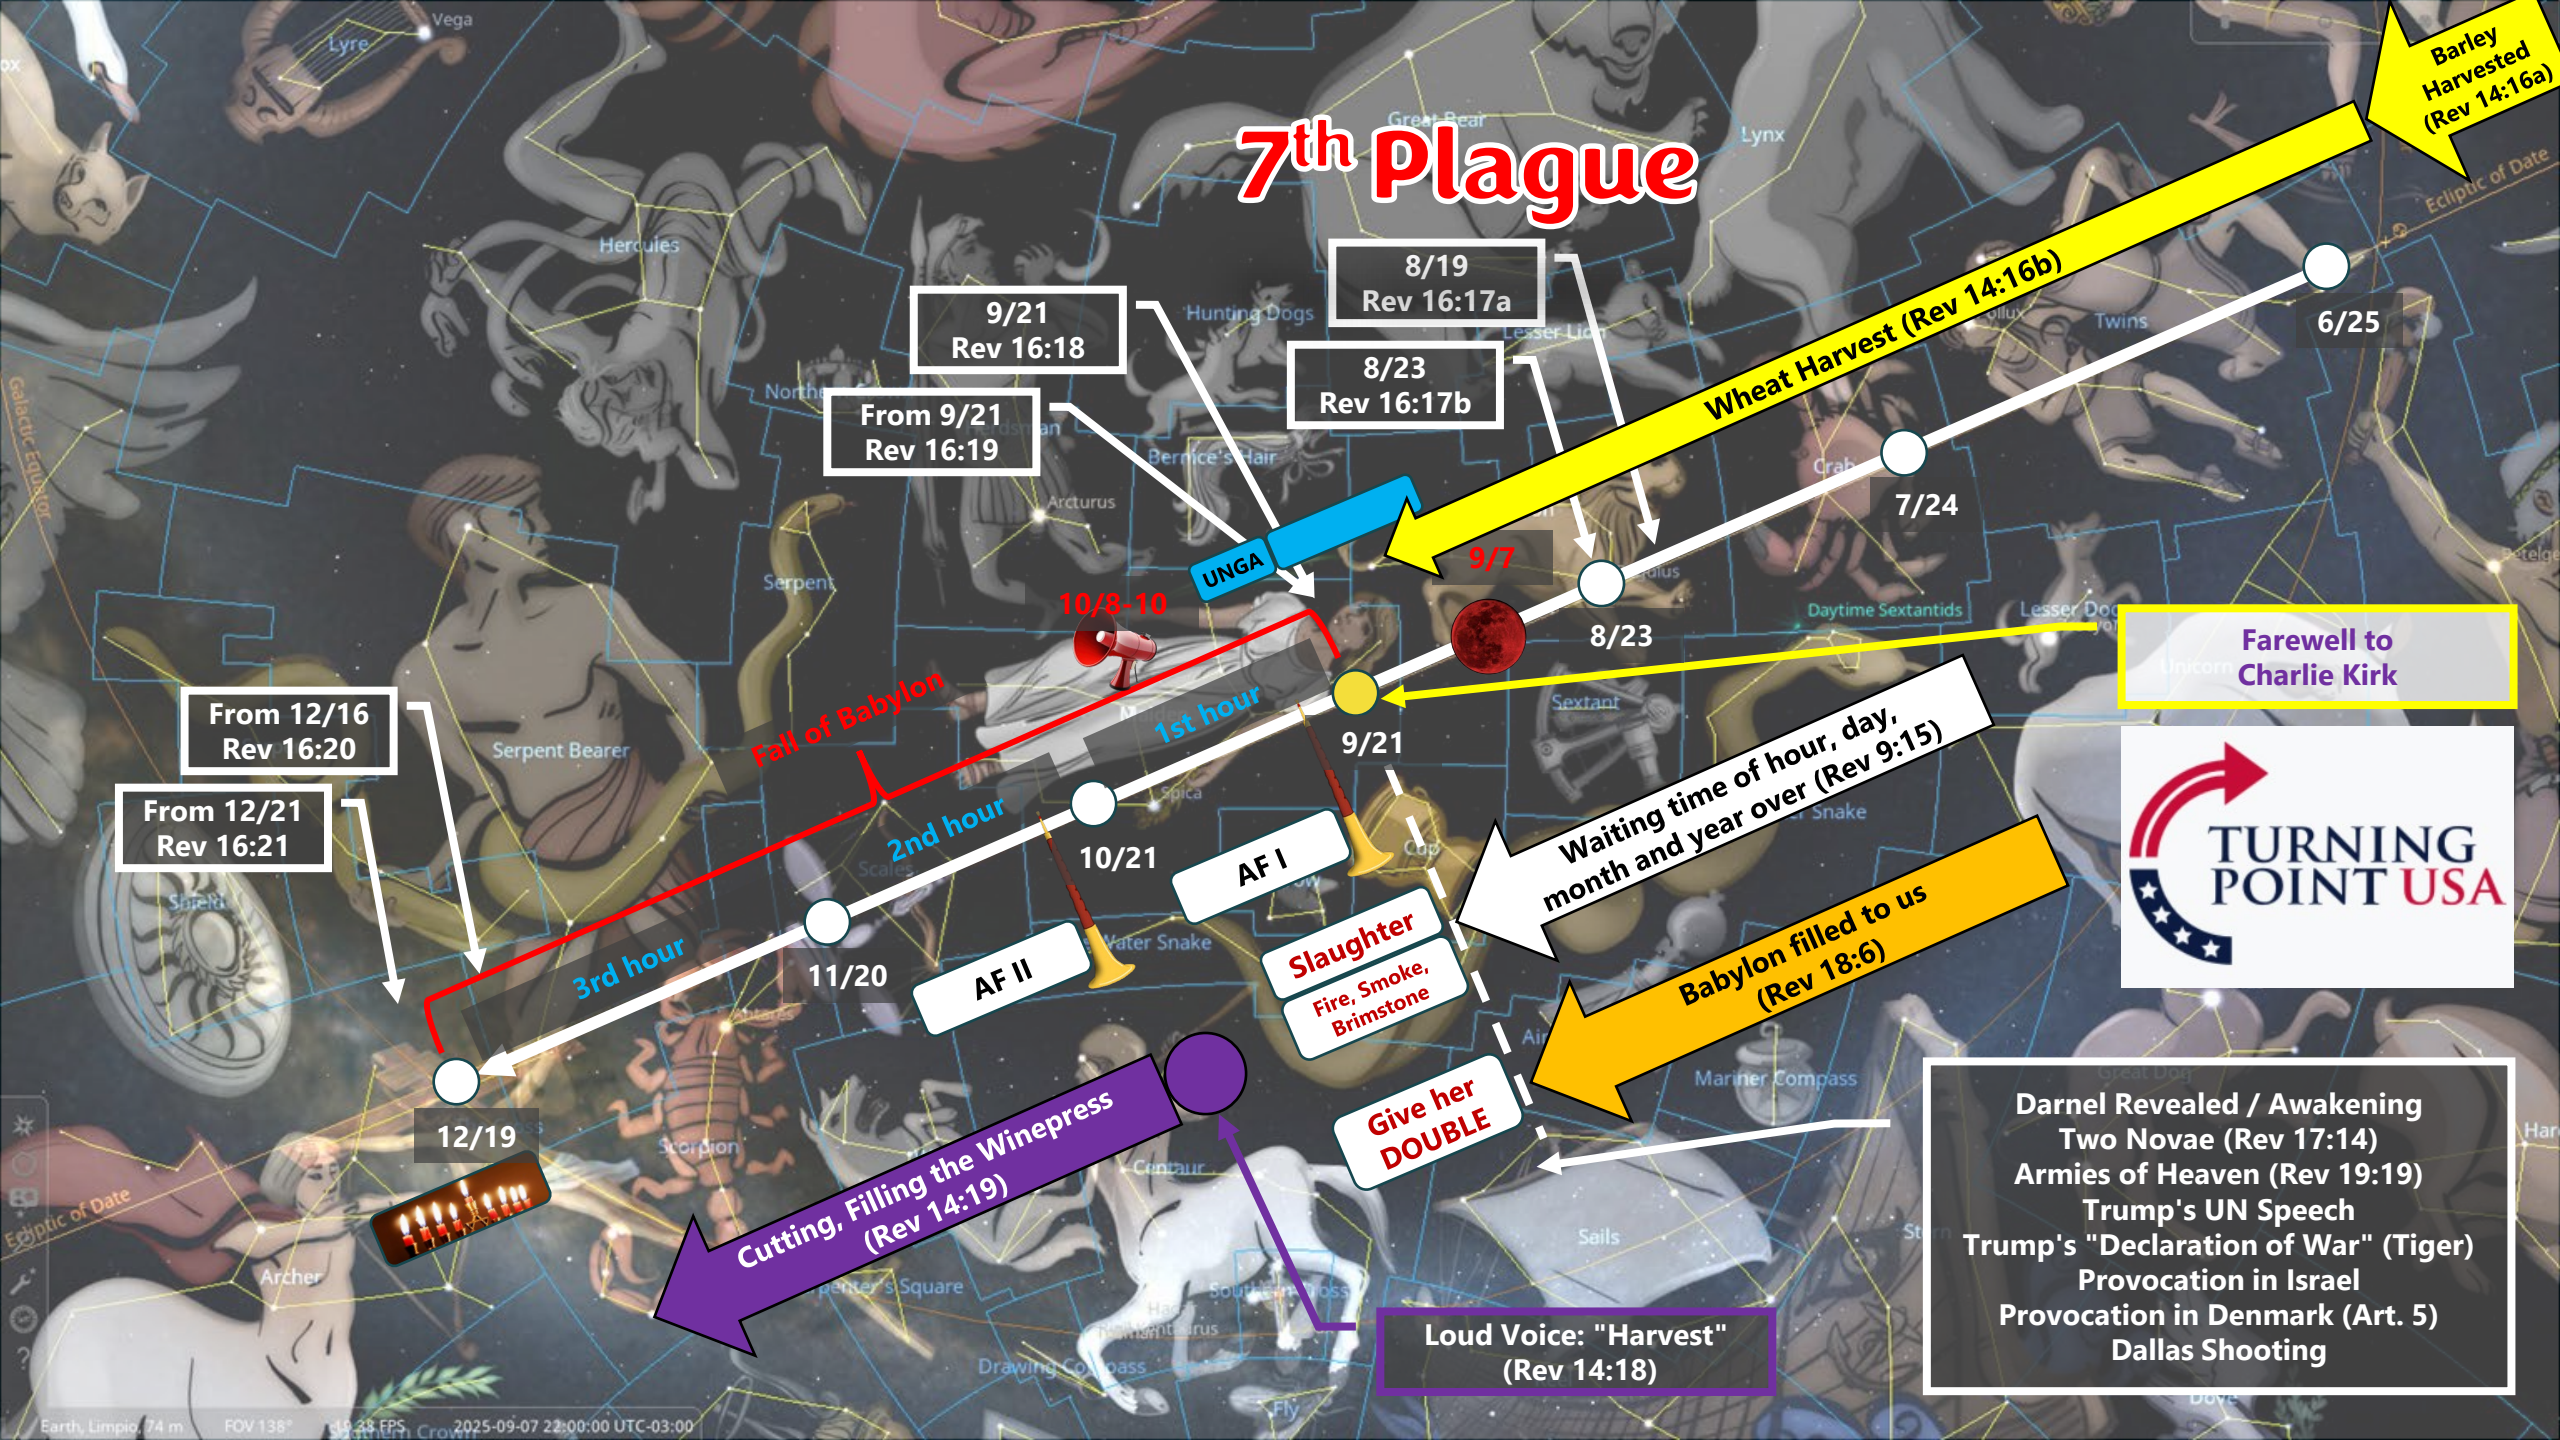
$7^{th}$ Plague

Barley Harvested (Rev 14:16a)

Wheat Harvest (Rev 14:16b)

8/19
Rev 16:17a

8/23
Rev 16:17b

9/21
Rev 16:18

From 9/21
Rev 16:19

From 12/16
Rev 16:20

From 12/21
Rev 16:21

6/25

7/24

8/23

9/7

9/21

10/21

11/20

12/19

UNGA

10/8-10

Fall of Babylon

1st hour

2nd hour

3rd hour

AF I

AF II

Slaughter

Fire, Smoke, Brimstone

Give her DOUBLE

Waiting time of hour, day, month and year over (Rev 9:15)

Babylon filled to us (Rev 18:6)

Cutting, Filling the Winepress (Rev 14:19)

Loud Voice: "Harvest" (Rev 14:18)

Farewell to Charlie Kirk

TURNING POINT USA

Darnel Revealed / Awakening
Two Novae (Rev 17:14)
Armies of Heaven (Rev 19:19)
Trump's UN Speech
Trump's "Declaration of War" (Tiger)
Provocation in Israel
Provocation in Denmark (Art. 5)
Dallas Shooting

Vega
Lyre
Hercules
Great Bear
Lynx
Hunting Dogs
Lesser Lion
Twins
Crab
Berenice's Hair
Arcturus
Serpent
Serpent Bearer
Spica
Scales
Shield
Daytime Sextantids
Lesser Dog
Unicorn
Sextant
Water Snake
Mariner Compass
Scorpion
Centaur
Archer
Sails
Carpenter's Square
Drawing Compass
Ecliptic of Date
Galactic Equator
Fly

Earth, Limpio, 74 m FOV 138° 49.38 FPS 2025-09-07 22:00:00 UTC-03:00